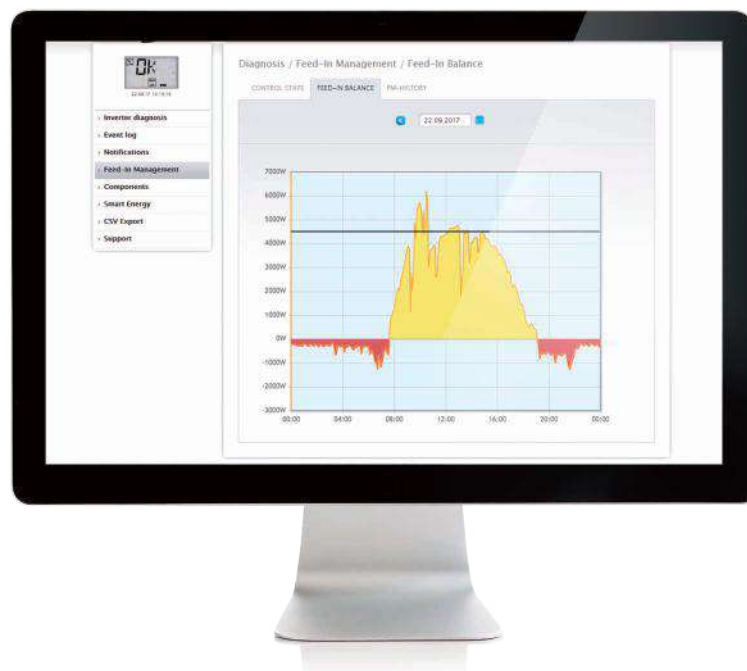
OK

22.09.17 13:16:16

Inverter diagnosis
Event log
Notifications
Feed-In Management
Components
Smart Energy
CSV Export
Support

Diagnosis / Feed-In Management / Feed-In Balance

CONTROL STATE
FEED-IN BALANCE
FM-HISTORY

22.09.2017

7000W
6000W
5000W
4000W
3000W
2000W
1000W
0W
-1000W
-2000W
-3000W

00:00
04:00
08:00
12:00
16:00
20:00
00:00